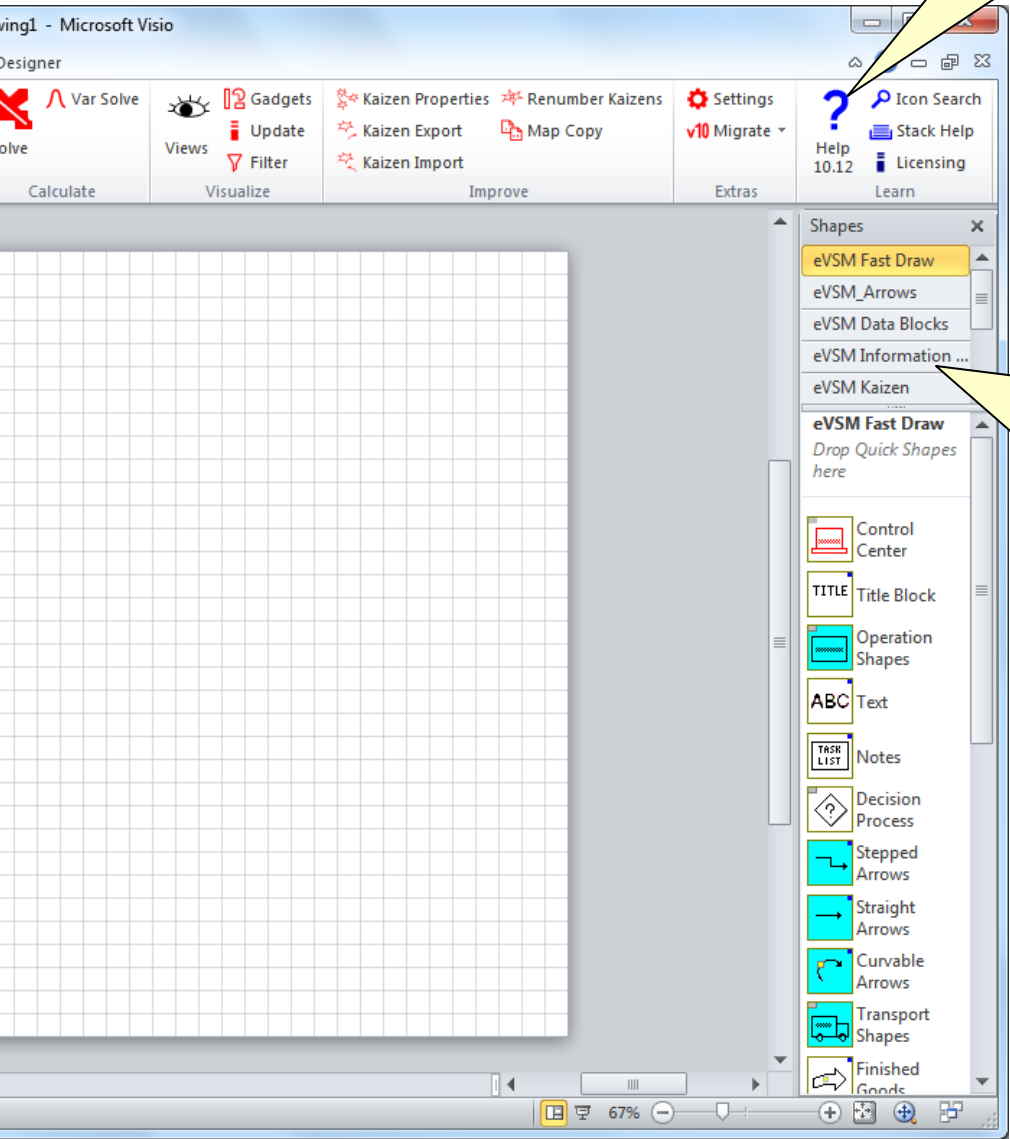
wing1 - Microsoft Visio

Designer

Var Solve
olve
Calculate

Views
Gadgets
Update
Filter
Visualize

Kaizen Properties
Kaizen Export
Kaizen Import
Renumber Kaizens
Map Copy
Improve

Settings
v10 Migrate
Extras

Help 10.12
Icon Search
Stack Help
Licensing
Learn

Shapes
eVSM Fast Draw
eVSM_Arrows
eVSM Data Blocks
eVSM Information ...
eVSM Kaizen

eVSM Fast Draw
Drop Quick Shapes here

Control Center
TITLE Title Block
Operation Shapes
ABC Text
TASK LIST Notes
Decision Process
Stepped Arrows
Straight Arrows
Curvable Arrows
Transport Shapes
Finished Goods

67%